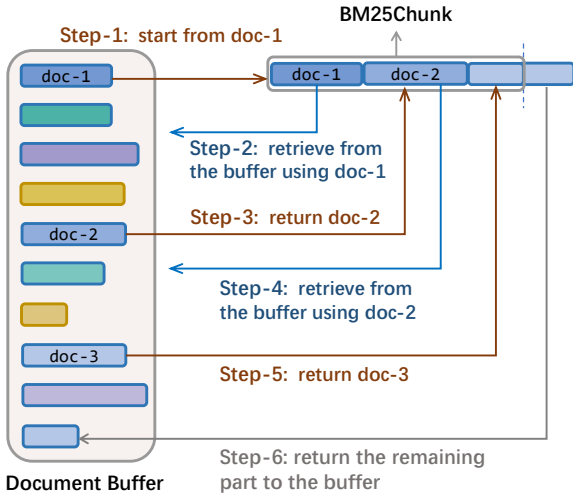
BM25Chunk

Step-1: start from doc-1

doc-1

doc-1

doc-2

Step-2: retrieve from the buffer using doc-1

Step-3: return doc-2

doc-2

Step-4: retrieve from the buffer using doc-2

doc-3

Step-5: return doc-3

Step-6: return the remaining part to the buffer

Document Buffer